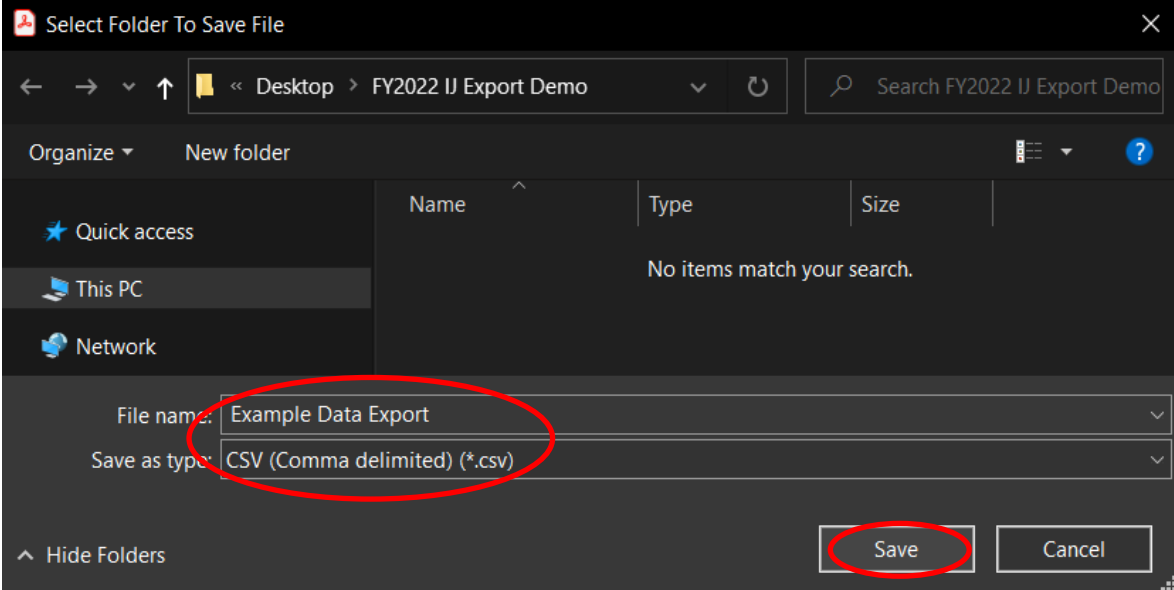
Select Folder To Save File

« Desktop > FY2022 IJ Export Demo

Search FY2022 IJ Export Demo

Organize ▾ New folder

Quick access
This PC
Network

| Name | Type | Size |
|---|---|---|

No items match your search.

File name: Example Data Export
Save as type: CSV (Comma delimited) (*.csv)

Hide Folders

Save Cancel